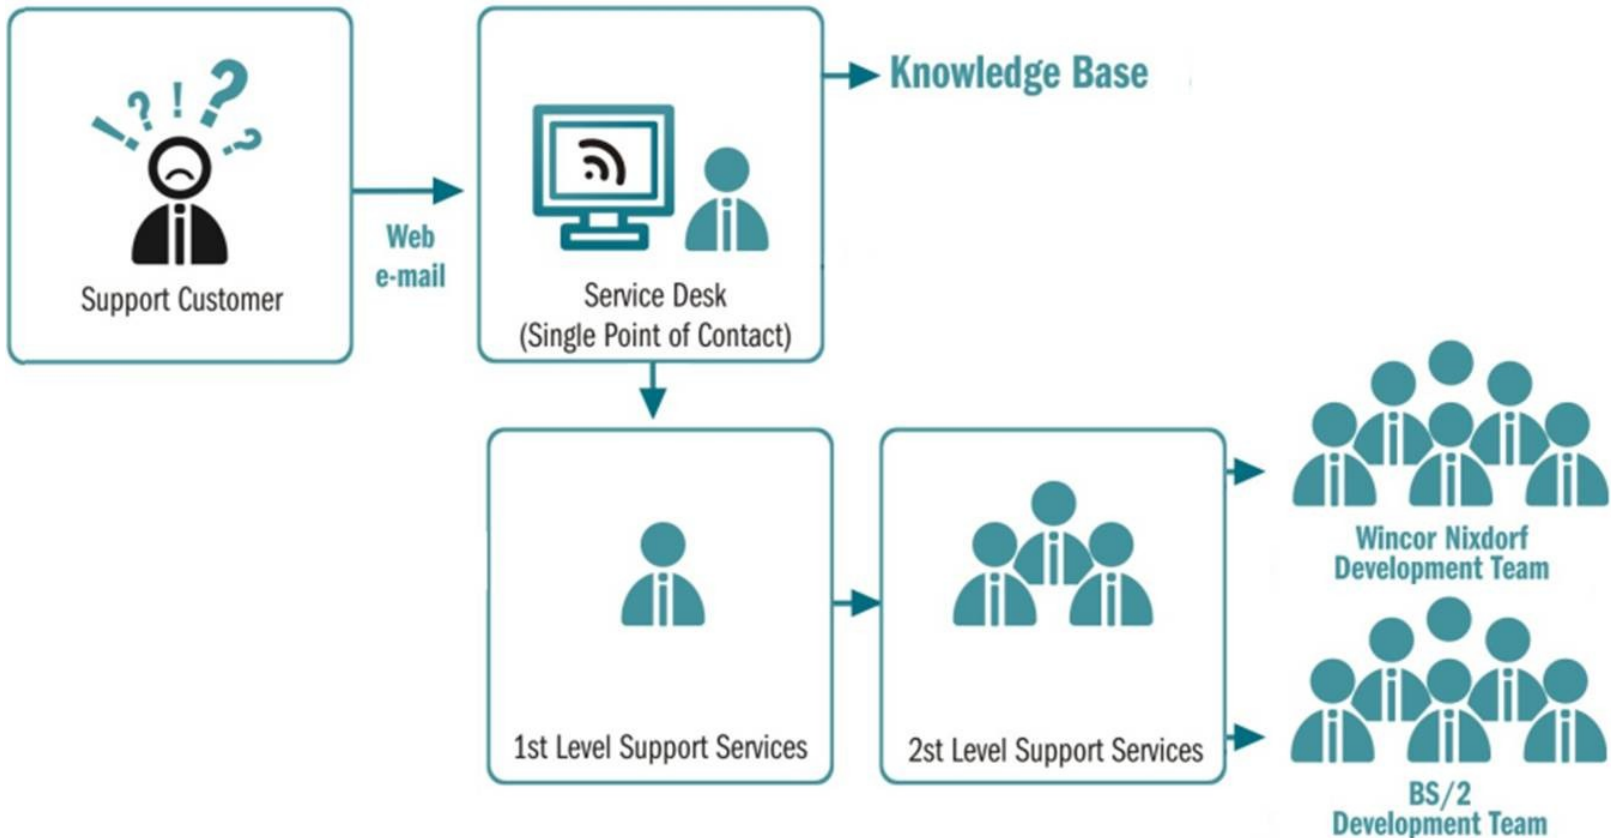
!?!?
.?

Support Customer

Web
e-mail

Service Desk
(Single Point of Contact)

Knowledge Base

1st Level Support Services

2st Level Support Services

Wincor Nixdorf
Development Team

BS/2
Development Team